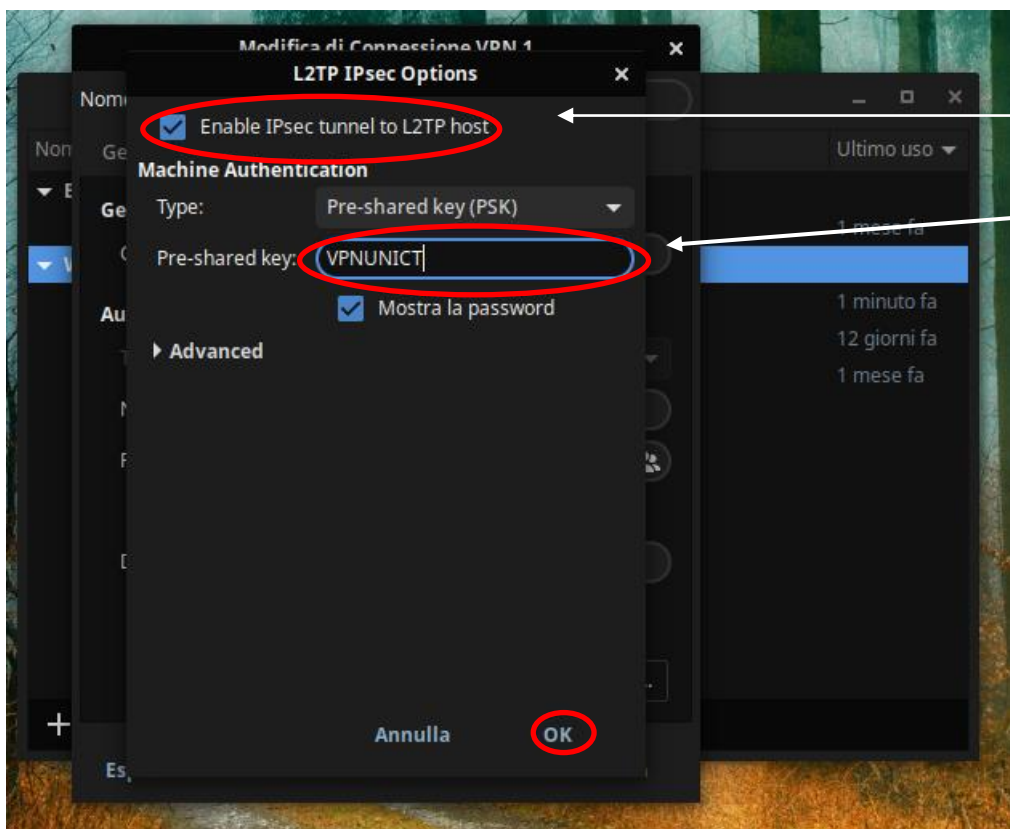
Modifica di Connessione VPN 1

L2TP IPsec Options

Enable IPsec tunnel to L2TP host

Machine Authentication

Type: Pre-shared key (PSK)

Pre-shared key: VPNUNICT

Mostra la password

Advanced

Annulla OK

Nom

Nom Ge

Ge

Au

Ultimo uso

1 mese fa

1 minuto fa

12 giorni fa

1 mese fa

+

Es